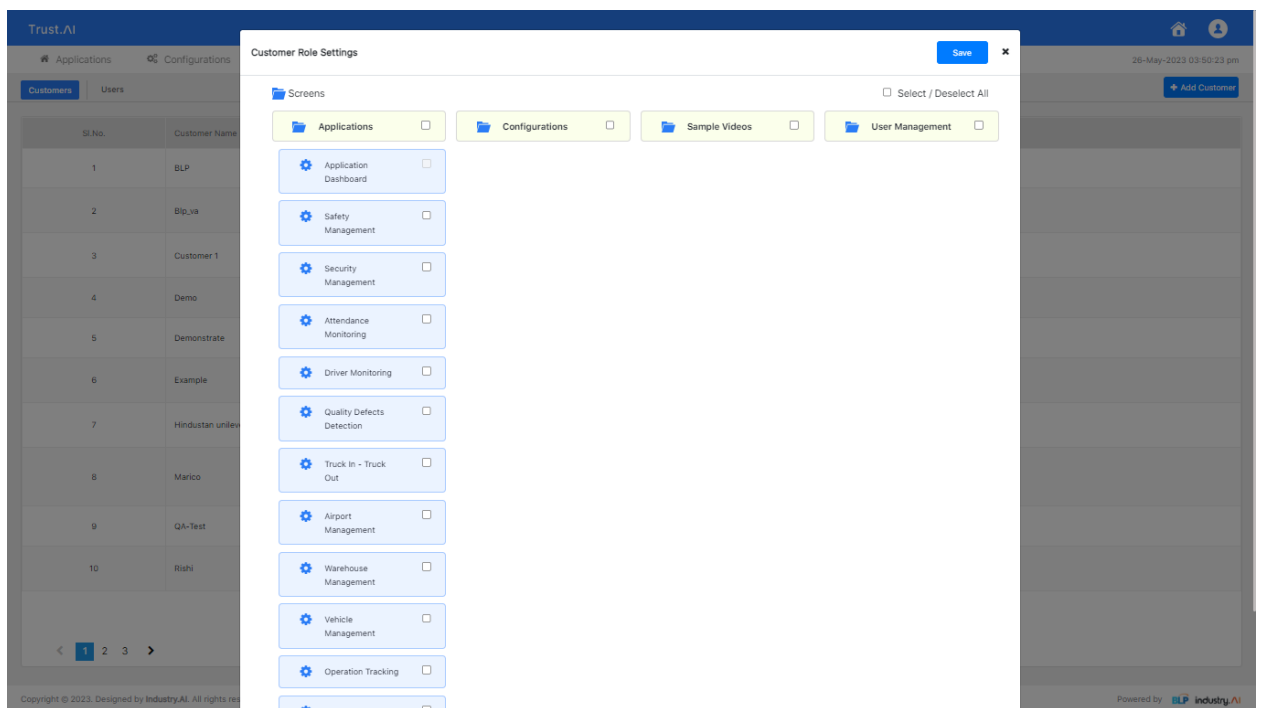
Trust.AI

Applications Configurations

26-May-2023 03:50:23 pm

Customers Users

+ Add Customer

| Sl.No. | Customer Name |
|---|---|
| 1 | BLP |
| 2 | Blp_va |
| 3 | Customer 1 |
| 4 | Demo |
| 5 | Demonstrate |
| 6 | Example |
| 7 | Hindustan unilev |
| 8 | Marico |
| 9 | QA-Test |
| 10 | Rishi |

< 1 2 3 >

Copyright © 2023. Designed by Industry.AI. All rights res

Powered by BLP industry.AI

Customer Role Settings

Save ×

Screens

Select / Deselect All

Applications

Configurations

Sample Videos

User Management

Application Dashboard

Safety Management

Security Management

Attendance Monitoring

Driver Monitoring

Quality Defects Detection

Truck In - Truck Out

Airport Management

Warehouse Management

Vehicle Management

Operation Tracking